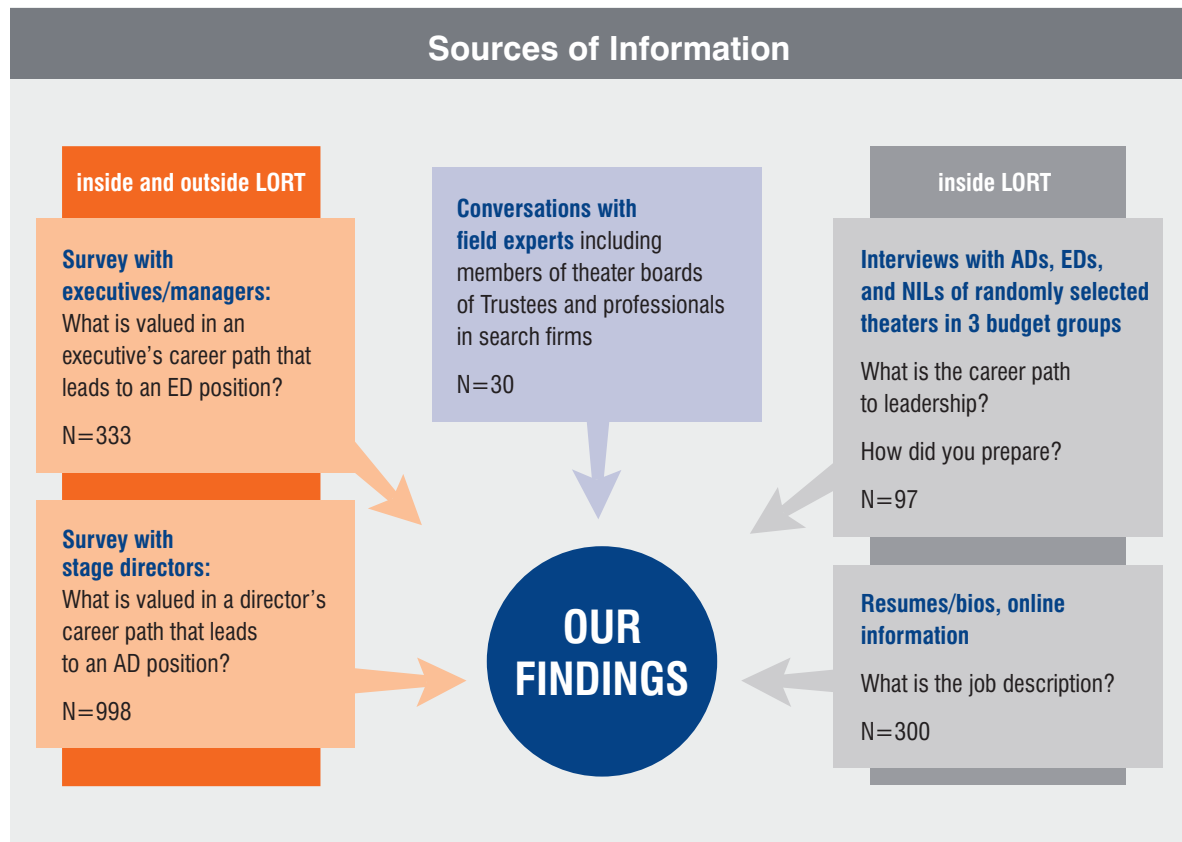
Sources of Information

inside and outside LORT

Survey with executives/managers: What is valued in an executive's career path that leads to an ED position?

N=333

Survey with stage directors: What is valued in a director's career path that leads to an AD position?

N=998

Conversations with field experts including members of theater boards of Trustees and professionals in search firms

N=30

OUR FINDINGS

inside LORT

Interviews with ADs, EDs, and NILs of randomly selected theaters in 3 budget groups

What is the career path to leadership?

How did you prepare?

N=97

Resumes/bios, online information

What is the job description?

N=300